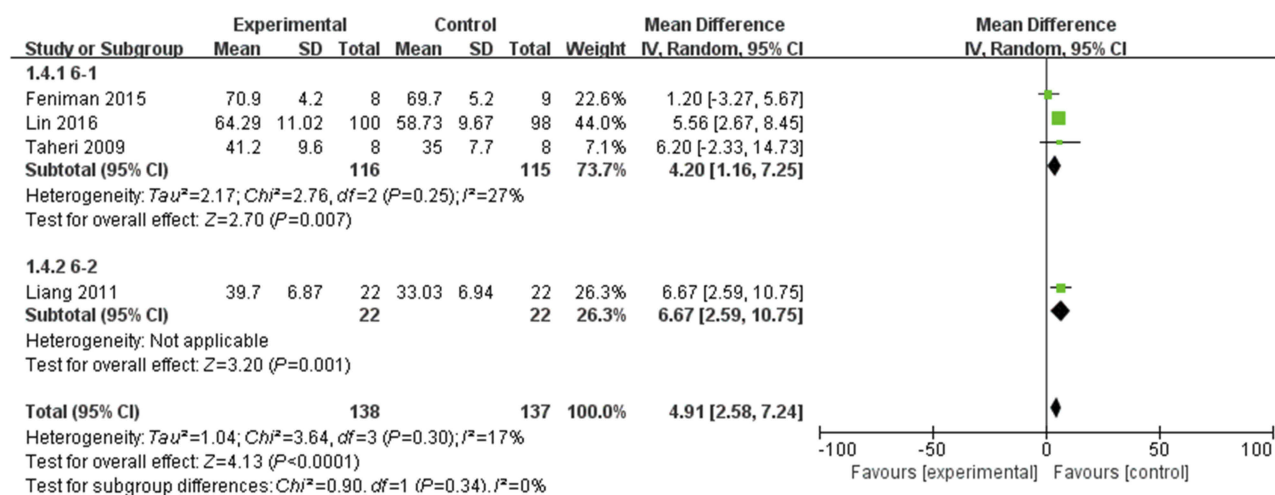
| | Experimental | | | Control | | | | Mean Difference |
|---|---|---|---|---|---|---|---|---|
| Study or Subgroup | Mean | SD | Total | Mean | SD | Total | Weight | IV, Random, 95% CI |
| **1.4.1 6-1** | | | | | | | | |
| Feniman 2015 | 70.9 | 4.2 | 8 | 69.7 | 5.2 | 9 | 22.6% | 1.20 [-3.27, 5.67] |
| Lin 2016 | 64.29 | 11.02 | 100 | 58.73 | 9.67 | 98 | 44.0% | 5.56 [2.67, 8.45] |
| Taheri 2009 | 41.2 | 9.6 | 8 | 35 | 7.7 | 8 | 7.1% | 6.20 [-2.33, 14.73] |
| **Subtotal (95% CI)** | | | **116** | | | **115** | **73.7%** | **4.20 [1.16, 7.25]** |

Heterogeneity: $Tau^2$=2.17; $Chi^2$=2.76, $df$=2 ($P$=0.25); $I^2$=27%
Test for overall effect: $Z$=2.70 ($P$=0.007)

| | | | | | | | | |
|---|---|---|---|---|---|---|---|---|
| **1.4.2 6-2** | | | | | | | | |
| Liang 2011 | 39.7 | 6.87 | 22 | 33.03 | 6.94 | 22 | 26.3% | 6.67 [2.59, 10.75] |
| **Subtotal (95% CI)** | | | **22** | | | **22** | **26.3%** | **6.67 [2.59, 10.75]** |

Heterogeneity: Not applicable
Test for overall effect: $Z$=3.20 ($P$=0.001)

| | | | | | | | | |
|---|---|---|---|---|---|---|---|---|
| **Total (95% CI)** | | | **138** | | | **137** | **100.0%** | **4.91 [2.58, 7.24]** |

Heterogeneity: $Tau^2$=1.04; $Chi^2$=3.64, $df$=3 ($P$=0.30); $I^2$=17%
Test for overall effect: $Z$=4.13 ($P$<0.0001)
Test for subgroup differences: $Chi^2$=0.90, $df$=1 ($P$=0.34), $I^2$=0%

Mean Difference
IV, Random, 95% CI
-100 -50 0 50 100
Favours [experimental] Favours [control]